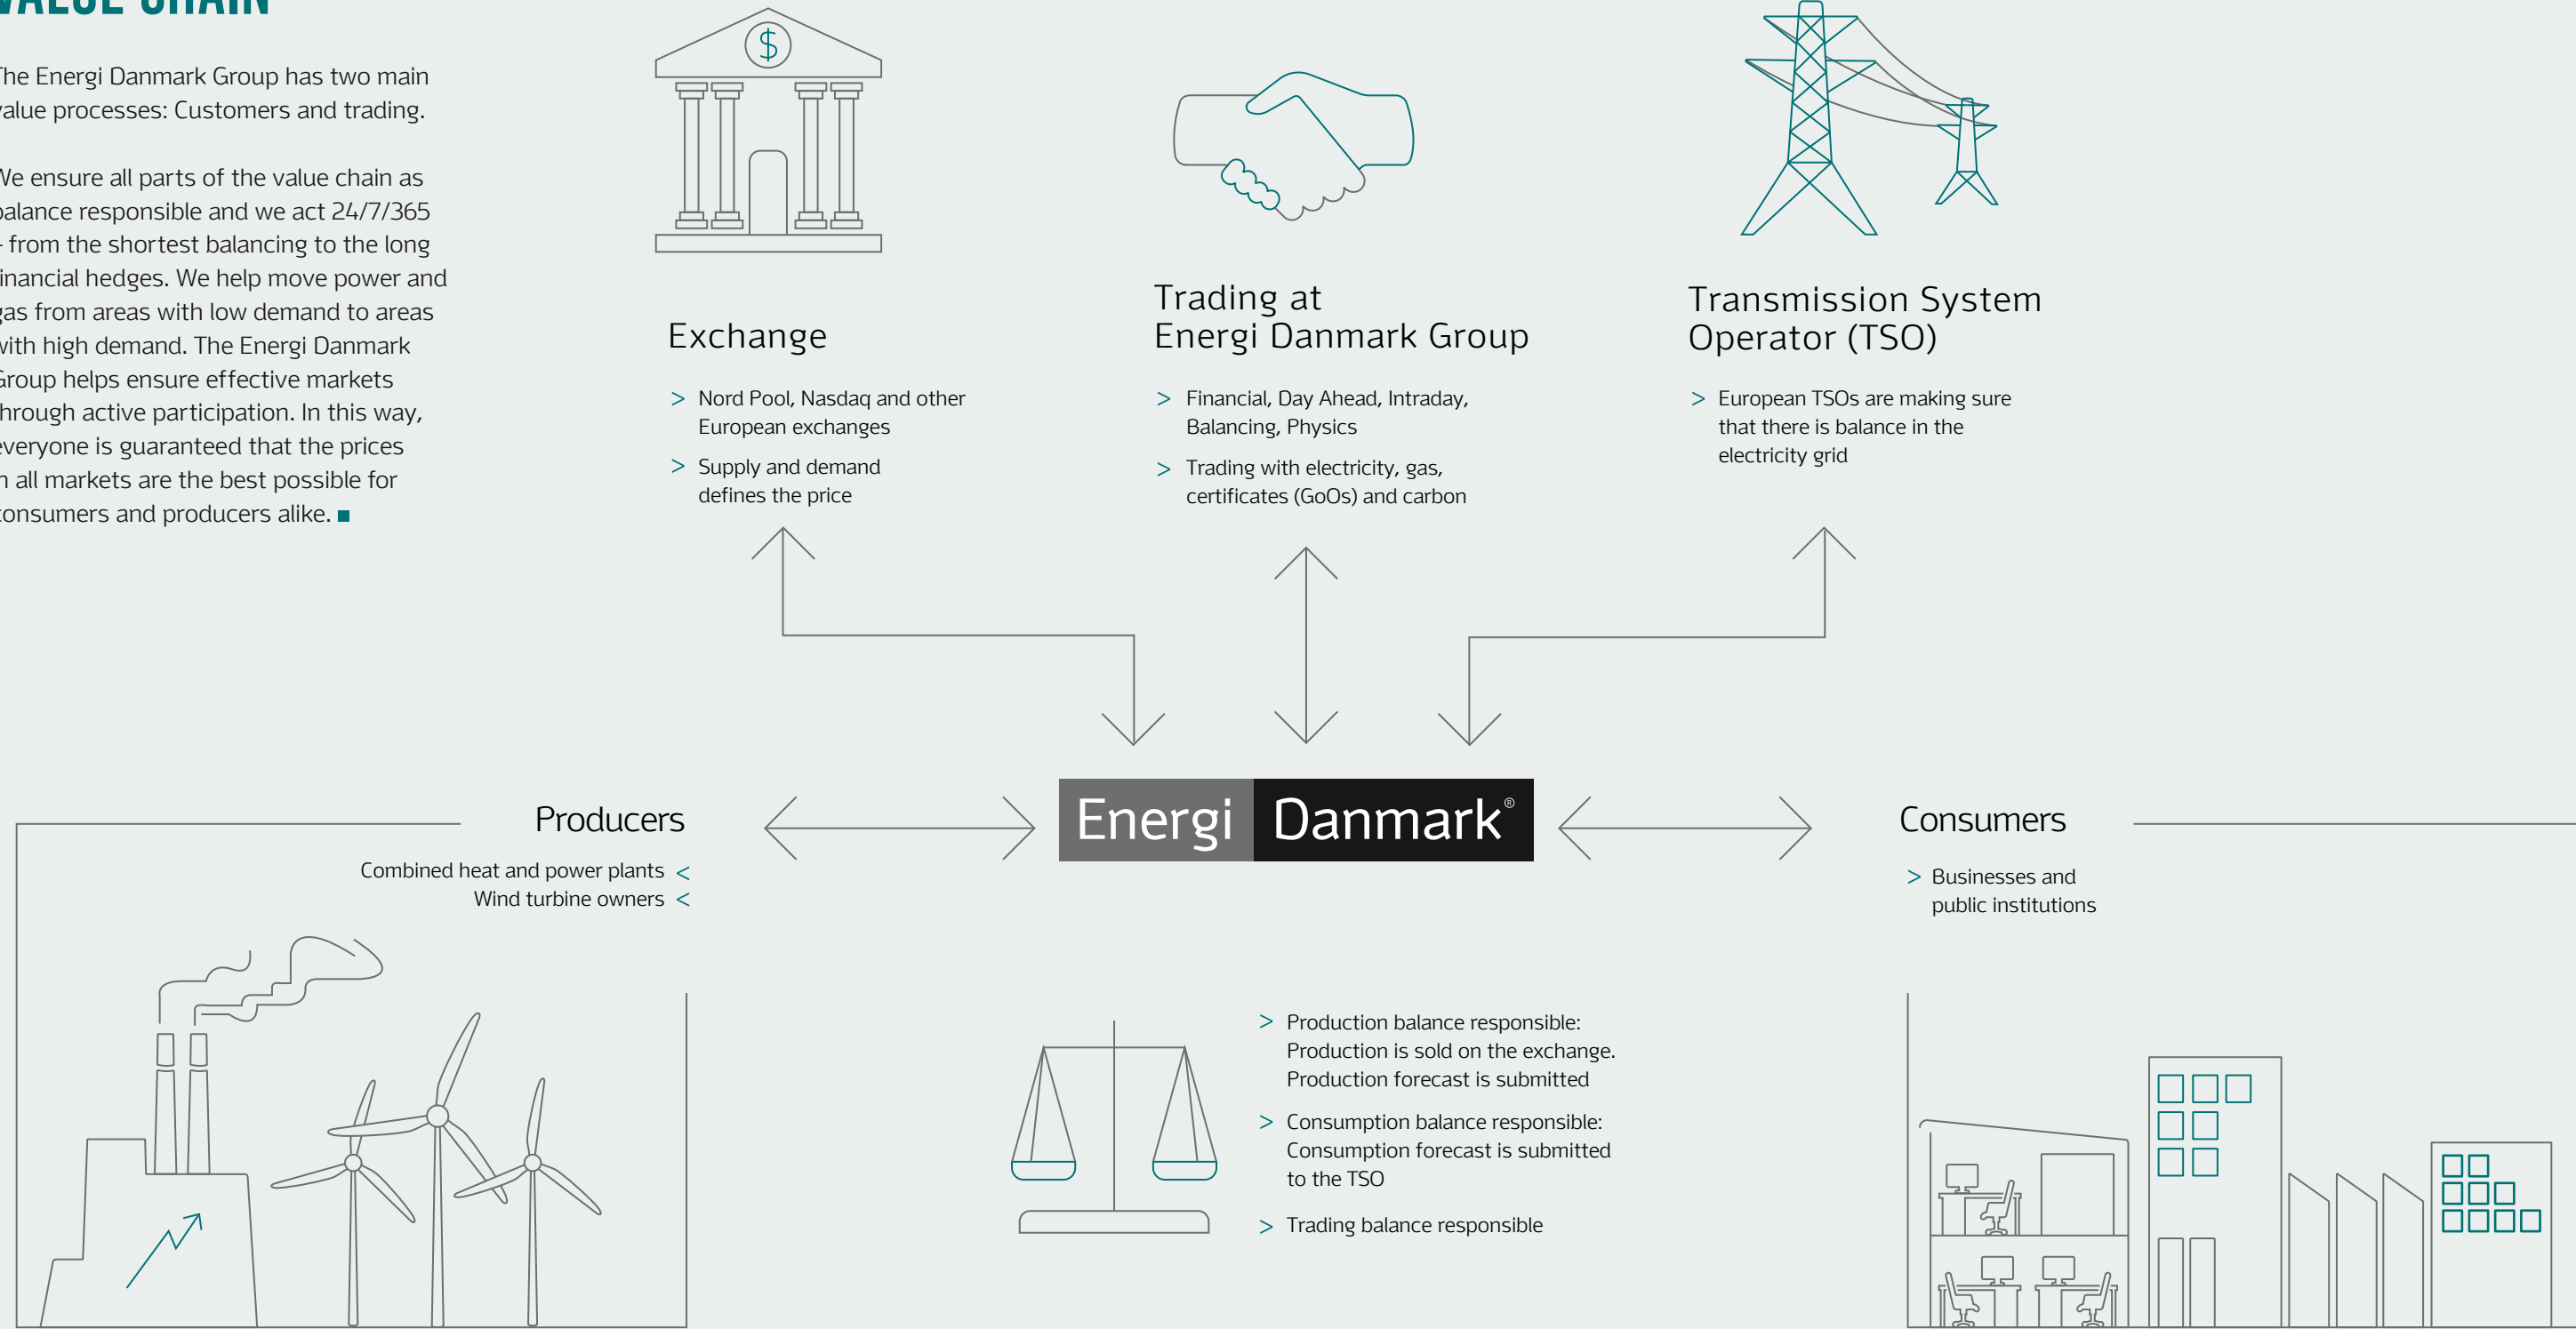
VALUE CHAIN

he Energi Danmark Group has two main alue processes: Customers and trading.

We ensure all parts of the value chain as alance responsible and we act 24/7/365 - from the shortest balancing to the long inancial hedges. We help move power and as from areas with low demand to areas with high demand. The Energi Danmark Group helps ensure effective markets hrough active participation. In this way, everyone is guaranteed that the prices n all markets are the best possible for onsumers and producers alike.

Exchange

> Nord Pool, Nasdaq and other European exchanges

> Supply and demand defines the price

Trading at Energi Danmark Group

> Financial, Day Ahead, Intraday, Balancing, Physics

> Trading with electricity, gas, certificates (GoOs) and carbon

Transmission System Operator (TSO)

> European TSOs are making sure that there is balance in the electricity grid

Producers

Combined heat and power plants <
Wind turbine owners <

Energi Danmark®

Consumers

> Businesses and public institutions

> Production balance responsible: Production is sold on the exchange. Production forecast is submitted

> Consumption balance responsible: Consumption forecast is submitted to the TSO

> Trading balance responsible